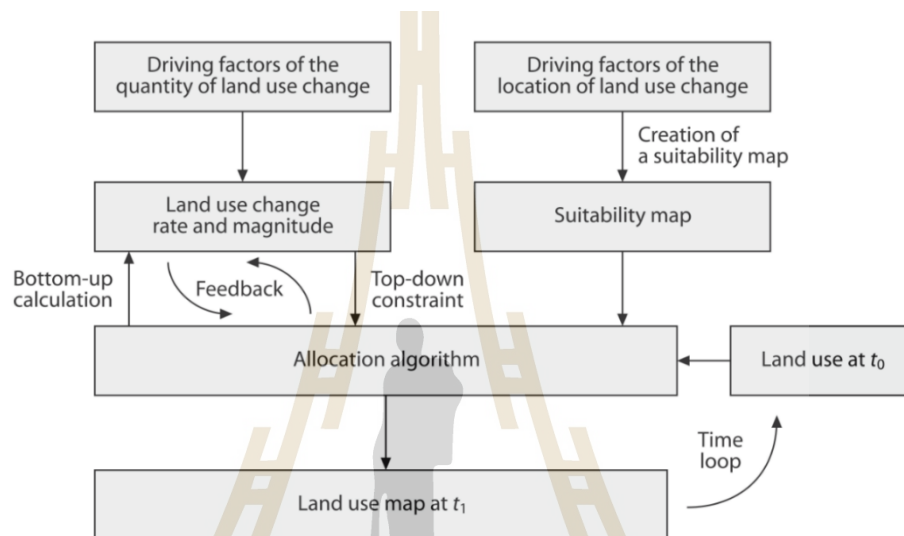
Driving factors of the quantity of land use change

Driving factors of the location of land use change

Creation of a suitability map

Land use change rate and magnitude

Suitability map

Bottom-up calculation

Feedback

Top-down constraint

Allocation algorithm

Land use at $t_0$

Time loop

Land use map at $t_1$